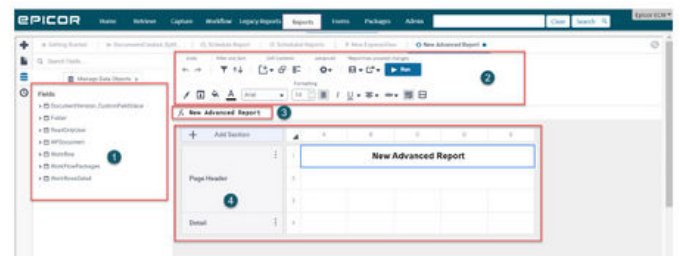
EPICOR Home Retriever Capture Workflow Legacy Reports Reports Forms Packages Admin Clear Search Epicor ECM

Getting Started | DocumentCreated_Both | Schedule Report | Scheduled Reports | New Expense View | New Advanced Report

Search Fields

Manage Data Objects

Fields
DocumentVersion_CustomFieldValue
Folder
ReadOnlyUser
APDocument
Workflow
WorkflowPackages
WorkflowDetail

1

Undo Filter and Sort Cell Contents Advanced Report has unsaved changes
Run
Formatting
Arial 10

2

New Advanced Report 3

Add Section

Page Header

Detail

4

A B C D E

1 New Advanced Report
2
3
4